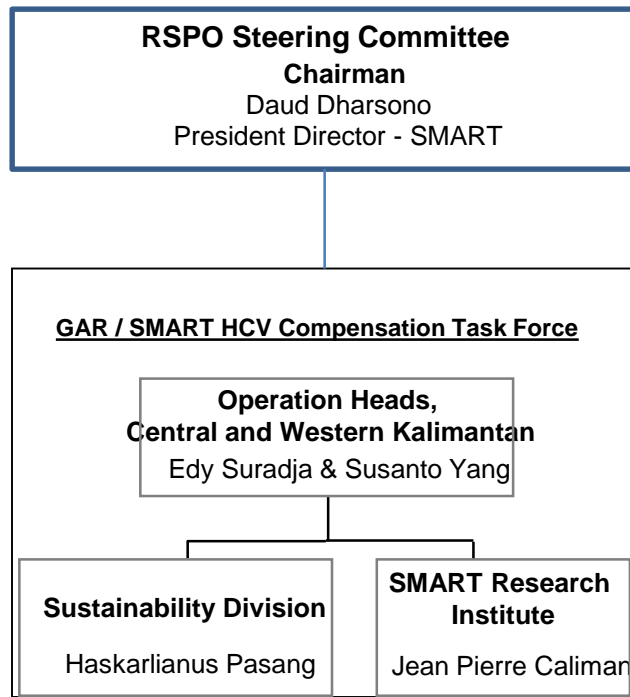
RSPO Steering Committee
Chairman
Daud Dharsono
President Director - SMART

GAR / SMART HCV Compensation Task Force

Operation Heads,
Central and Western Kalimantan
Edy Suradja & Susanto Yang

Sustainability Division
Haskarlianus Pasang

SMART Research Institute
Jean Pierre Caliman